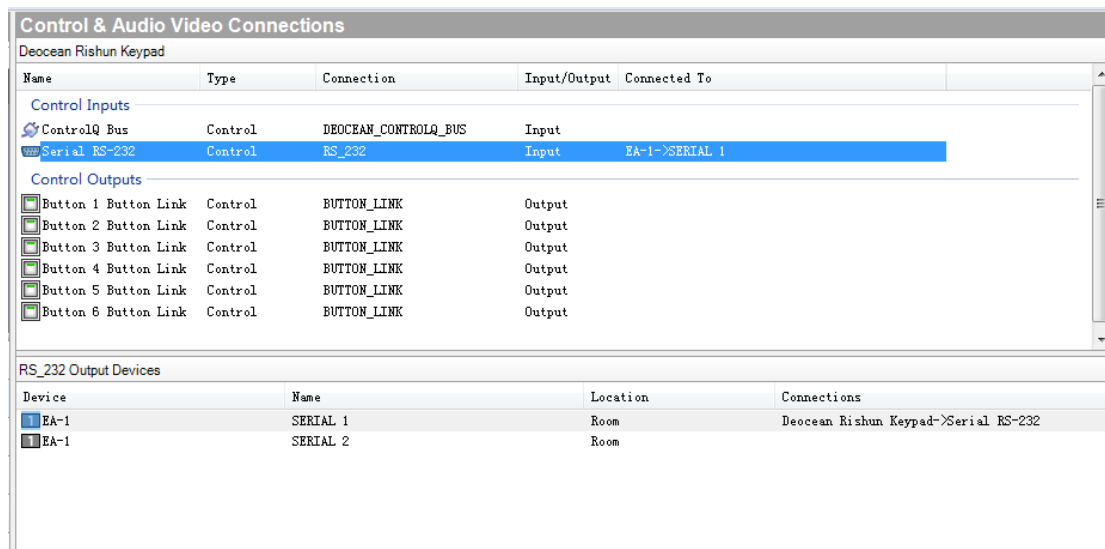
Control & Audio Video Connections

Deocean Rishun Keypad

| Name | Type | Connection | Input/Output | Connected To |
|---|---|---|---|---|
| Control Inputs | | | | |
| ControlQ Bus | Control | DEOCEAN_CONTROLQ_BUS | Input | |
| Serial RS-232 | Control | RS_232 | Input | EA-1->SERIAL 1 |
| Control Outputs | | | | |
| Button 1 Button Link | Control | BUTTON_LINK | Output | |
| Button 2 Button Link | Control | BUTTON_LINK | Output | |
| Button 3 Button Link | Control | BUTTON_LINK | Output | |
| Button 4 Button Link | Control | BUTTON_LINK | Output | |
| Button 5 Button Link | Control | BUTTON_LINK | Output | |
| Button 6 Button Link | Control | BUTTON_LINK | Output | |

RS_232 Output Devices

| Device | Name | Location | Connections |
|---|---|---|---|
| 1 EA-1 | SERIAL 1 | Room | Deocean Rishun Keypad->Serial RS-232 |
| 1 EA-1 | SERIAL 2 | Room | |